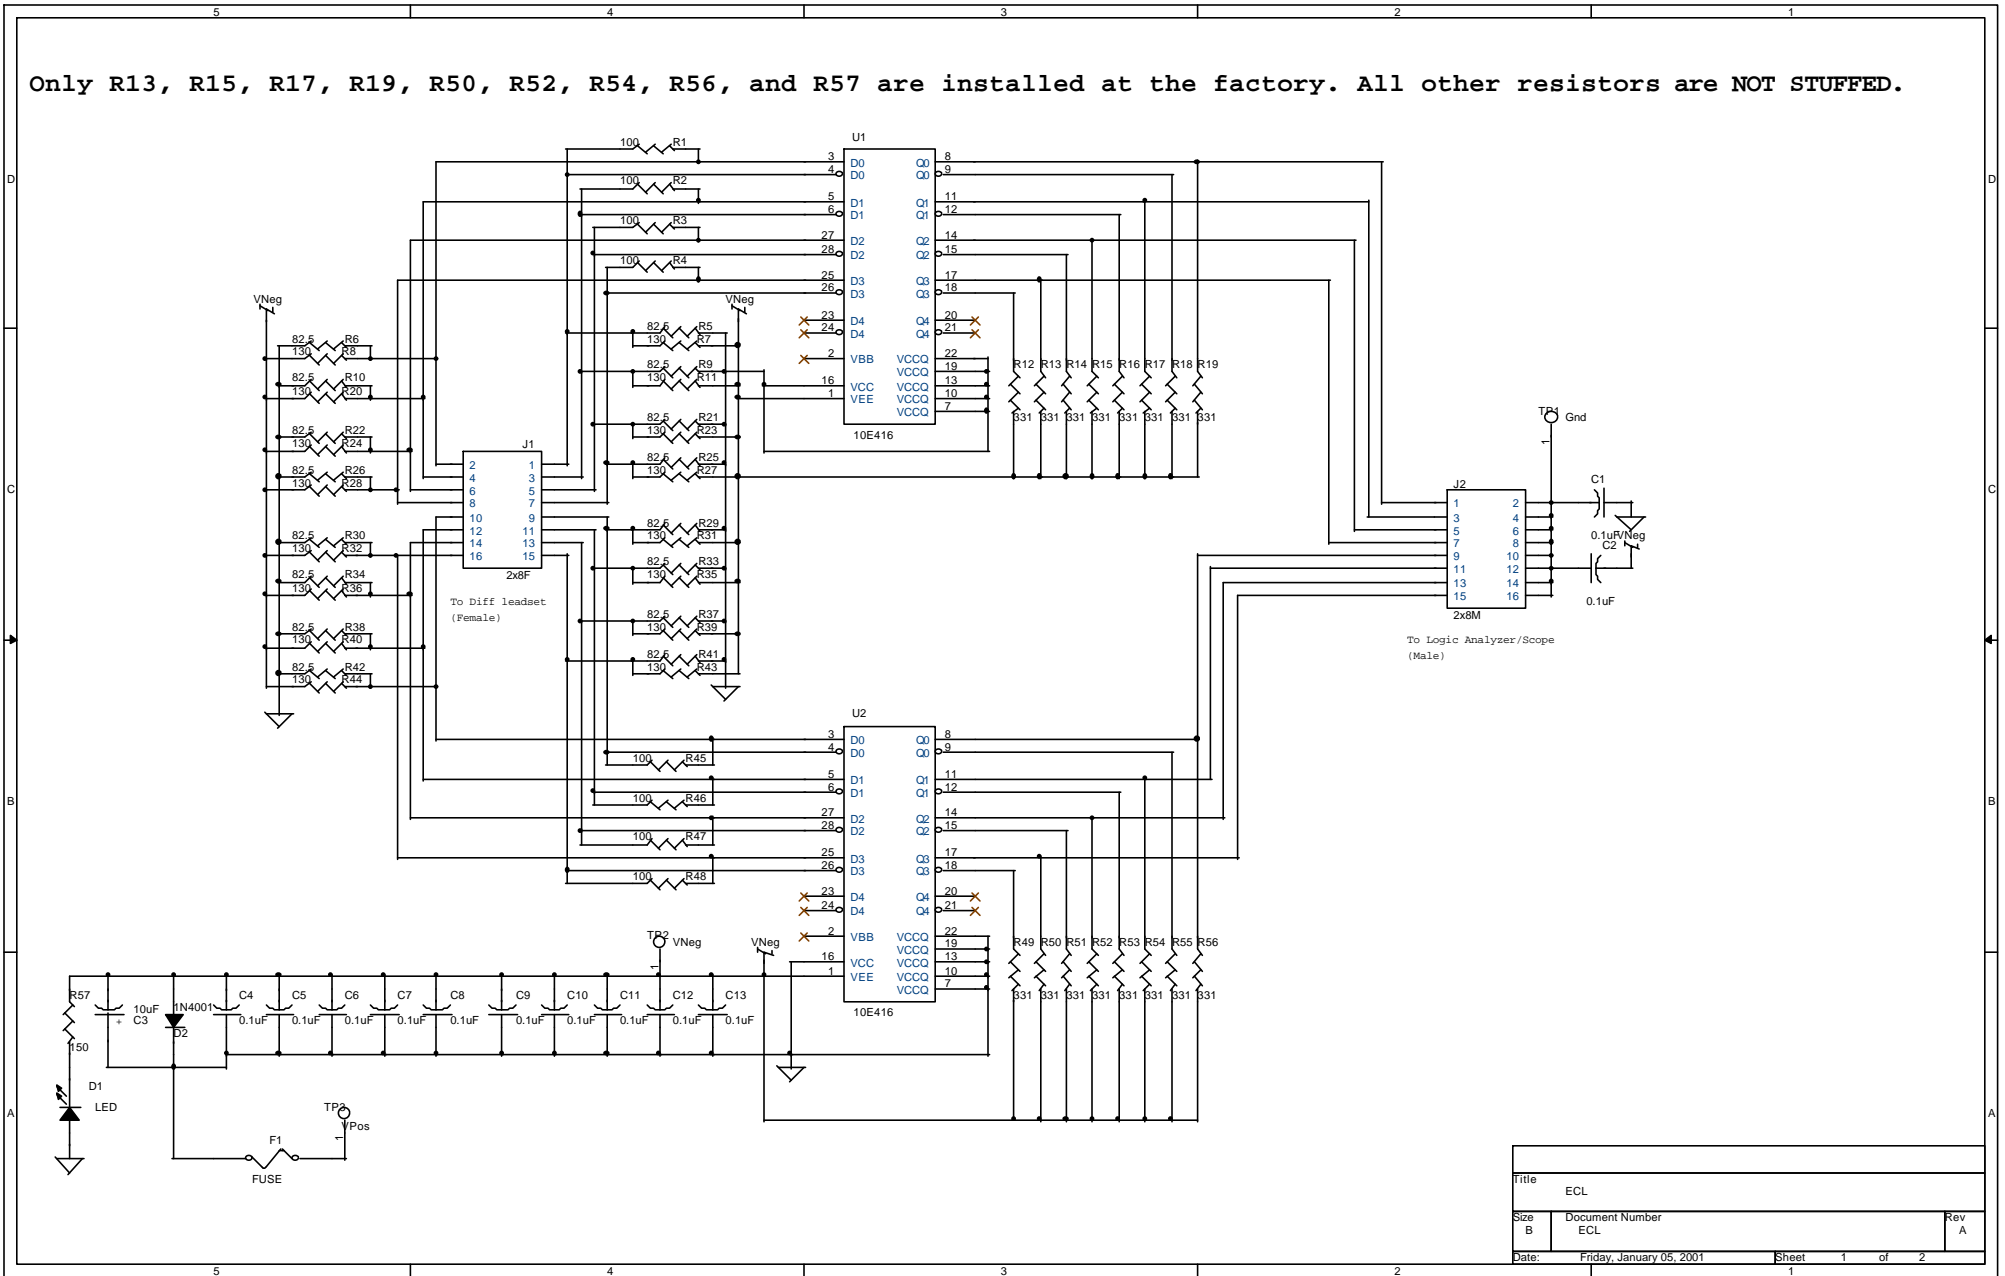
5 4 3 2 1

Only R13, R15, R17, R19, R50, R52, R54, R56, and R57 are installed at the factory. All other resistors are NOT STUFFED.

D

U1
100 R1
100 R2
100 R3
100 R4
3 D0 Q0 8
4 D0 Q0 9
5 D1 Q1 11
6 D1 Q1 12
27 D2 Q2 14
28 D2 Q2 15
25 D3 Q3 17
26 D3 Q3 18
23 D4 Q4 20
24 D4 Q4 21
2 VBB VCCQ 22
VCCQ 19
16 VCC VCCQ 13
1 VEE VCCQ 10
VCCQ 7
10E416

VNeg
VNeg
82.5 R6 130 R8
82.5 R10 130 R20
82.5 R22 130 R24
82.5 R26 130 R28
82.5 R30 130 R32
82.5 R34 130 R36
82.5 R38 130 R40
82.5 R42 130 R44
82.5 R5 130 R7
82.5 R9 130 R11
82.5 R21 130 R23
82.5 R25 130 R27
82.5 R29 130 R31
82.5 R33 130 R35
82.5 R37 130 R39
82.5 R41 130 R43

R12 R13 R14 R15 R16 R17 R18 R19
331 331 331 331 331 331 331 331

C

J1
2 1
4 3
6 5
8 7
10 9
12 11
14 13
16 15
2x8F
To Diff leadset
(Female)

TP1 Gnd
J2
1 2
3 4
5 6
7 8
9 10
11 12
13 14
15 16
2x8M
To Logic Analyzer/Scope
(Male)
C1
0.1uF VNeg
C2
0.1uF

U2
3 D0 Q0 8
4 D0 Q0 9
100 R45
5 D1 Q1 11
6 D1 Q1 12
100 R46
27 D2 Q2 14
28 D2 Q2 15
100 R47
25 D3 Q3 17
26 D3 Q3 18
100 R48
23 D4 Q4 20
24 D4 Q4 21
2 VBB VCCQ 22
VCCQ 19
16 VCC VCCQ 13
1 VEE VCCQ 10
VCCQ 7
10E416

B

TP2 VNeg
VNeg
R49 R50 R51 R52 R53 R54 R55 R56
331 331 331 331 331 331 331 331

R57
150
10uF C3
1N4001 D2
C4 0.1uF
C5 0.1uF
C6 0.1uF
C7 0.1uF
C8 0.1uF
C9 0.1uF
C10 0.1uF
C11 0.1uF
C12 0.1uF
C13 0.1uF
D1
LED
TP3 VPos
F1
FUSE

A

Title
ECL
Size B
Document Number
ECL
Rev A
Date: Friday, January 05, 2001 Sheet 1 of 2

5 4 3 2 1